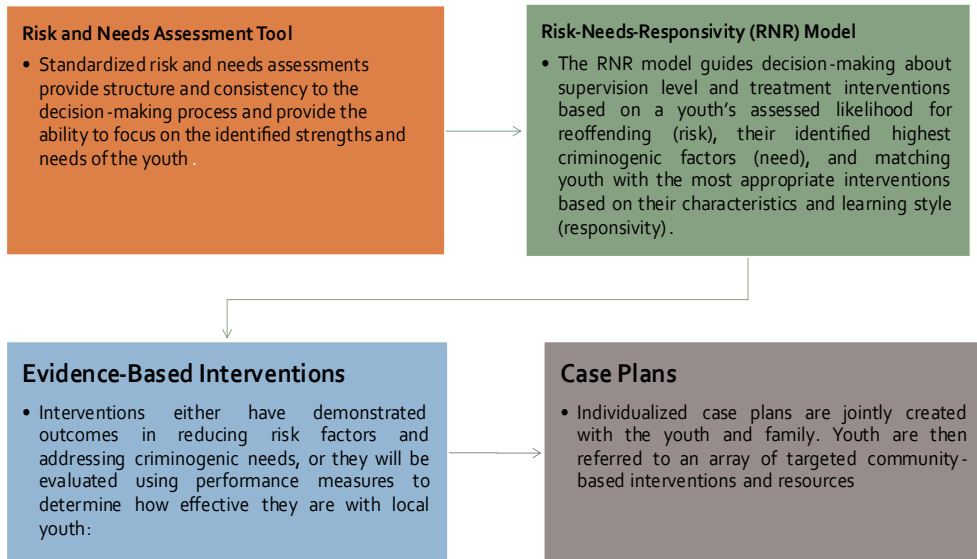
Risk and Needs Assessment Tool

• Standardized risk and needs assessments provide structure and consistency to the decision-making process and provide the ability to focus on the identified strengths and needs of the youth.

Risk-Needs-Responsivity (RNR) Model

• The RNR model guides decision-making about supervision level and treatment interventions based on a youth's assessed likelihood for reoffending (risk), their identified highest criminogenic factors (need), and matching youth with the most appropriate interventions based on their characteristics and learning style (responsivity).

Evidence-Based Interventions

• Interventions either have demonstrated outcomes in reducing risk factors and addressing criminogenic needs, or they will be evaluated using performance measures to determine how effective they are with local youth:

Case Plans

• Individualized case plans are jointly created with the youth and family. Youth are then referred to an array of targeted community-based interventions and resources